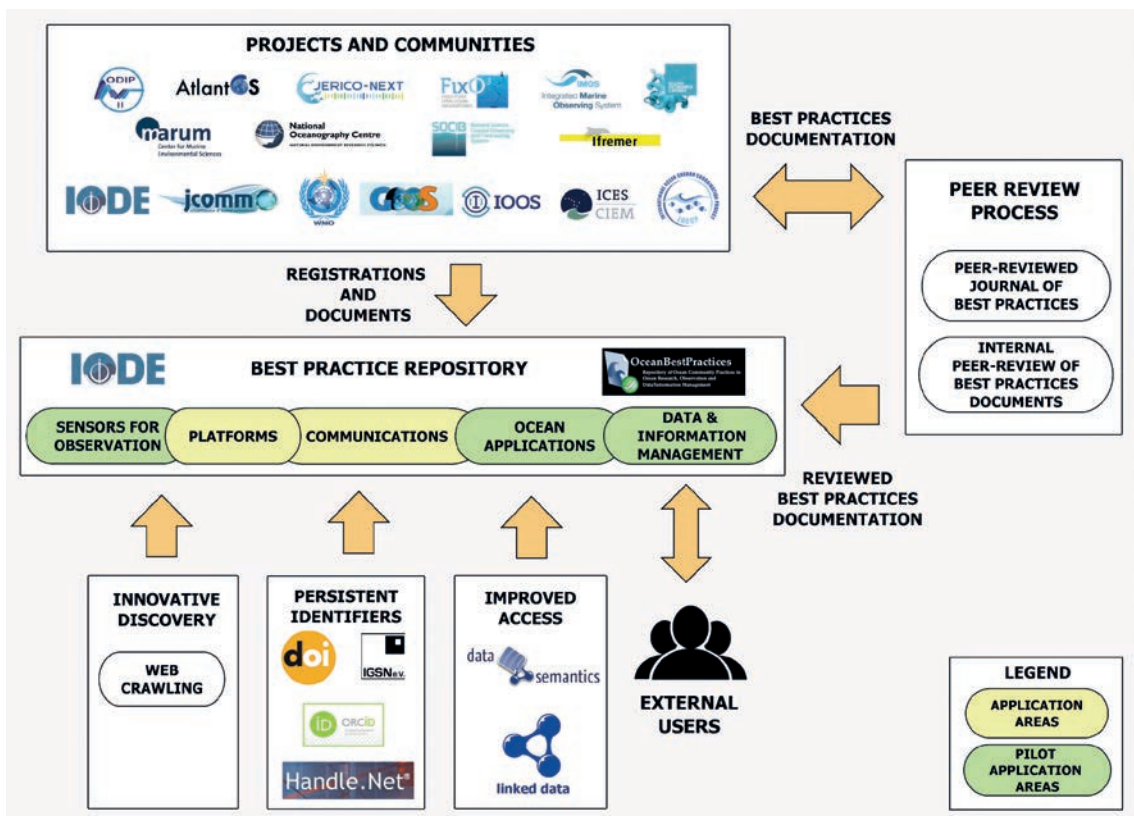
PROJECTS AND COMMUNITIES

ODIP II
AtlantOS
JERICO-NEXT
FixO3
IMOS Integrated Marine Observing System
marum Center for Marine Environmental Sciences
National Oceanography Centre
SOCIB
Ifremer
IODE
jcomm
WMO
GOOS
IOOS
ICES CIEM

BEST PRACTICES DOCUMENTATION

PEER REVIEW PROCESS

PEER-REVIEWED JOURNAL OF BEST PRACTICES

INTERNAL PEER-REVIEW OF BEST PRACTICES DOCUMENTS

REGISTRATIONS AND DOCUMENTS

IODE

BEST PRACTICE REPOSITORY

OceanBestPractices

SENSORS FOR OBSERVATION
PLATFORMS
COMMUNICATIONS
OCEAN APPLICATIONS
DATA & INFORMATION MANAGEMENT

REVIEWED BEST PRACTICES DOCUMENTATION

INNOVATIVE DISCOVERY

WEB CRAWLING

PERSISTENT IDENTIFIERS

doi
IGSN e.V.
iD ORCID
Handle.Net®

IMPROVED ACCESS

data semantics

linked data

EXTERNAL USERS

LEGEND

APPLICATION AREAS

PILOT APPLICATION AREAS